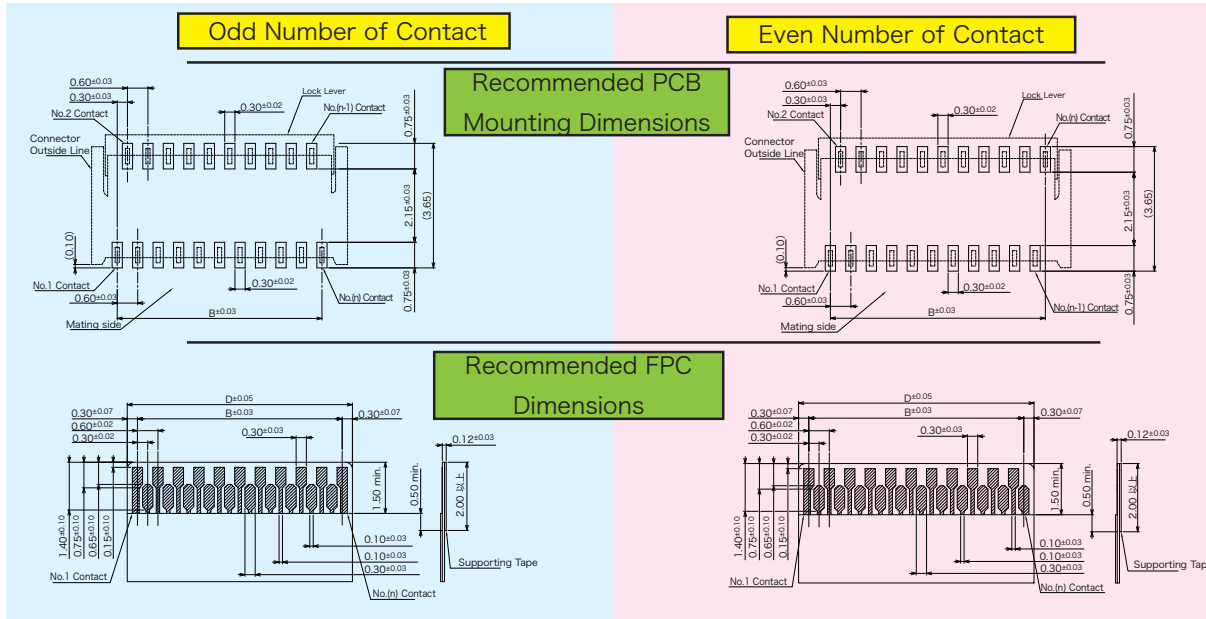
Odd Number of Contact

Even Number of Contact

Recommended PCB Mounting Dimensions

$0.60^{\pm0.03}$
$0.30^{\pm0.03}$
No.2 Contact
$0.30^{\pm0.02}$
Lock Lever
No.(n-1) Contact
Connector Outside Line
$0.75^{\pm0.03}$
$2.15^{\pm0.03}$
(3.65)
(0.10)
No.1 Contact
$0.60^{\pm0.03}$
$0.30^{\pm0.02}$
No.(n) Contact
$0.75^{\pm0.03}$
$B^{\pm0.03}$
Mating side

$0.60^{\pm0.03}$
$0.30^{\pm0.03}$
No.2 Contact
$0.30^{\pm0.02}$
Lock Lever
No.(n) Contact
Connector Outside Line
$0.75^{\pm0.03}$
$2.15^{\pm0.03}$
(3.65)
(0.10)
No.1 Contact
$0.60^{\pm0.03}$
$0.30^{\pm0.02}$
No.(n-1) Contact
$0.75^{\pm0.03}$
$B^{\pm0.03}$
Mating side

Recommended FPC Dimensions

$D^{\pm0.05}$
$B^{\pm0.03}$
$0.30^{\pm0.07}$
$0.60^{\pm0.02}$
$0.30^{\pm0.02}$
$0.30^{\pm0.03}$
$0.30^{\pm0.07}$
$0.12^{\pm0.03}$
1.50 min.
0.50 min.
2.00 以上
$1.40^{\pm0.10}$
$0.75^{\pm0.10}$
$0.65^{\pm0.10}$
$0.15^{\pm0.10}$
$0.10^{\pm0.03}$
$0.10^{\pm0.03}$
$0.30^{\pm0.03}$
No.1 Contact
No.(n) Contact
Supporting Tape

$D^{\pm0.05}$
$B^{\pm0.03}$
$0.30^{\pm0.07}$
$0.60^{\pm0.02}$
$0.30^{\pm0.02}$
$0.30^{\pm0.03}$
$0.30^{\pm0.07}$
$0.12^{\pm0.03}$
1.50 min.
0.50 min.
2.00 以上
$1.40^{\pm0.10}$
$0.75^{\pm0.10}$
$0.65^{\pm0.10}$
$0.15^{\pm0.10}$
$0.10^{\pm0.03}$
$0.10^{\pm0.03}$
$0.30^{\pm0.03}$
No.1 Contact
No.(n) Contact
Supporting Tap